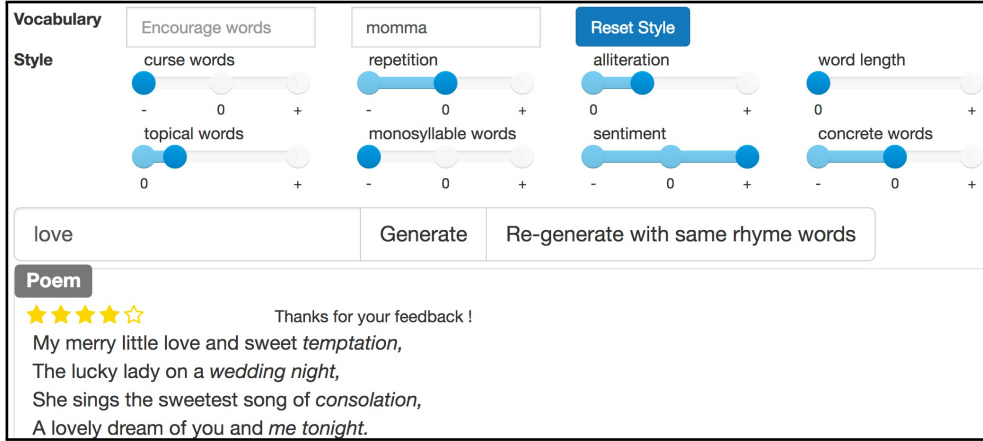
Vocabulary

Encourage words

momma

Reset Style

Style

curse words

- 0 +

repetition

- 0 +

alliteration

0 +

word length

0 +

topical words

0 +

monosyllable words

- 0 +

sentiment

- 0 +

concrete words

- 0 +

love

Generate

Re-generate with same rhyme words

Poem

★★★★☆ Thanks for your feedback !

My merry little love and sweet *temptation,*
The lucky lady on a *wedding night,*
She sings the sweetest song of *consolation,*
A lovely dream of you and *me tonight.*